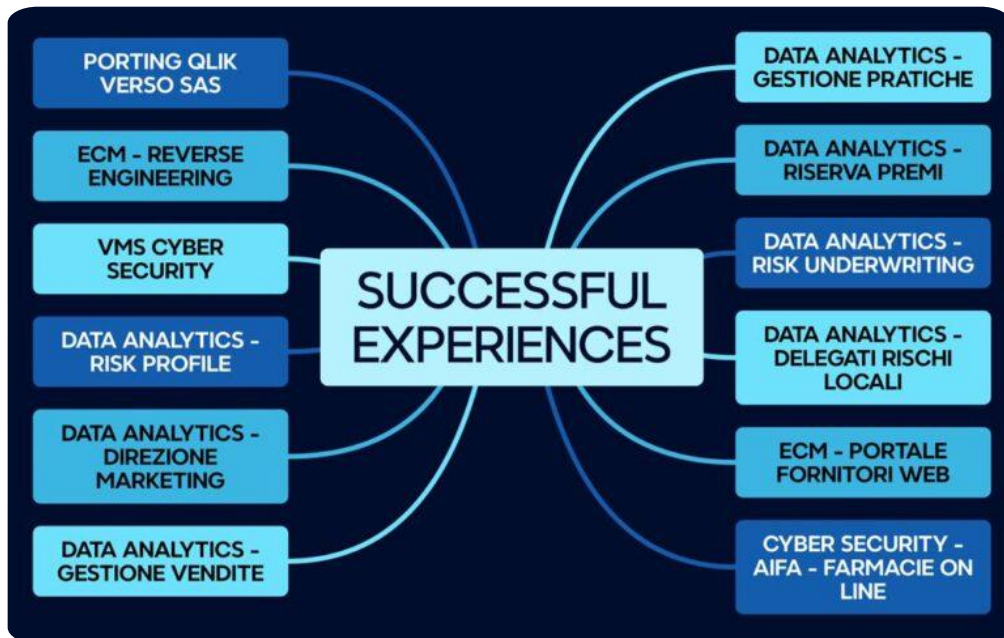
SUCCESSFUL EXPERIENCES

PORTING QLIK VERSO SAS

ECM - REVERSE ENGINEERING

VMS CYBER SECURITY

DATA ANALYTICS - RISK PROFILE

DATA ANALYTICS - DIREZIONE MARKETING

DATA ANALYTICS - GESTIONE VENDITE

DATA ANALYTICS - GESTIONE PRATICHE

DATA ANALYTICS - RISERVA PREMI

DATA ANALYTICS - RISK UNDERWRITING

DATA ANALYTICS - DELEGATI RISCHI LOCALI

ECM - PORTALE FORNITORI WEB

CYBER SECURITY - AIFA - FARMACIE ON LINE